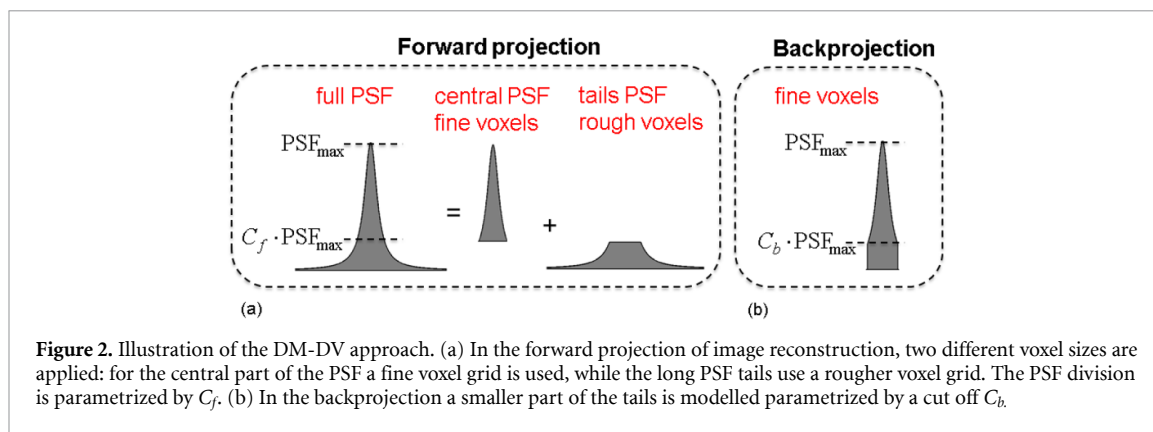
Forward projection

full PSF

central PSF fine voxels

tails PSF rough voxels

$PSF_{max}$

$C_f \cdot PSF_{max}$

=

+

(a)

Backprojection

fine voxels

$PSF_{max}$

$C_b \cdot PSF_{max}$

(b)

**Figure 2.** Illustration of the DM-DV approach. (a) In the forward projection of image reconstruction, two different voxel sizes are applied: for the central part of the PSF a fine voxel grid is used, while the long PSF tails use a rougher voxel grid. The PSF division is parametrized by $C_f$. (b) In the backprojection a smaller part of the tails is modelled parametrized by a cut off $C_b$.